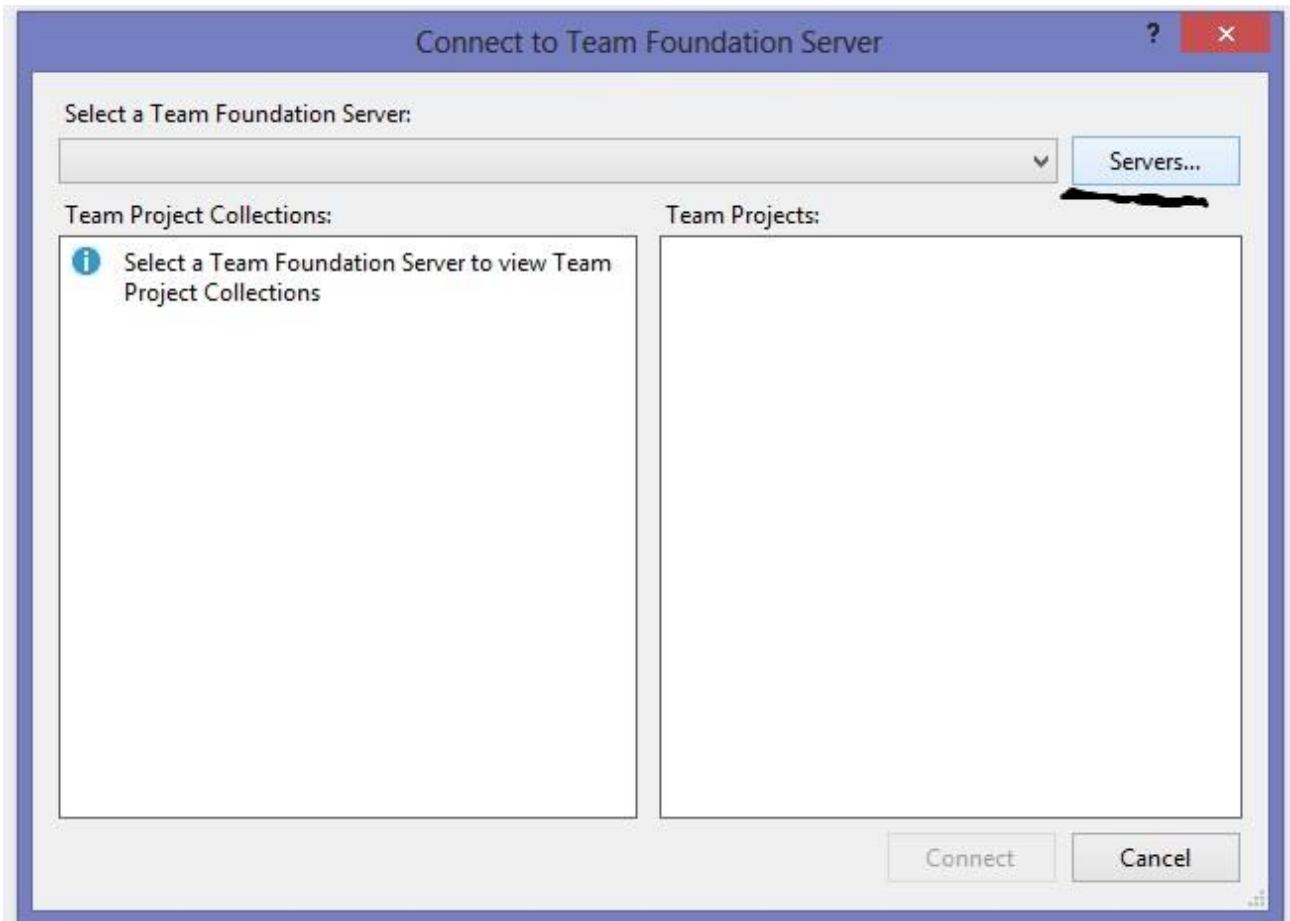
Connect to Team Foundation Server

?

×

Select a Team Foundation Server:

Servers...

Team Project Collections:

Team Projects:

Select a Team Foundation Server to view Team Project Collections

Connect

Cancel